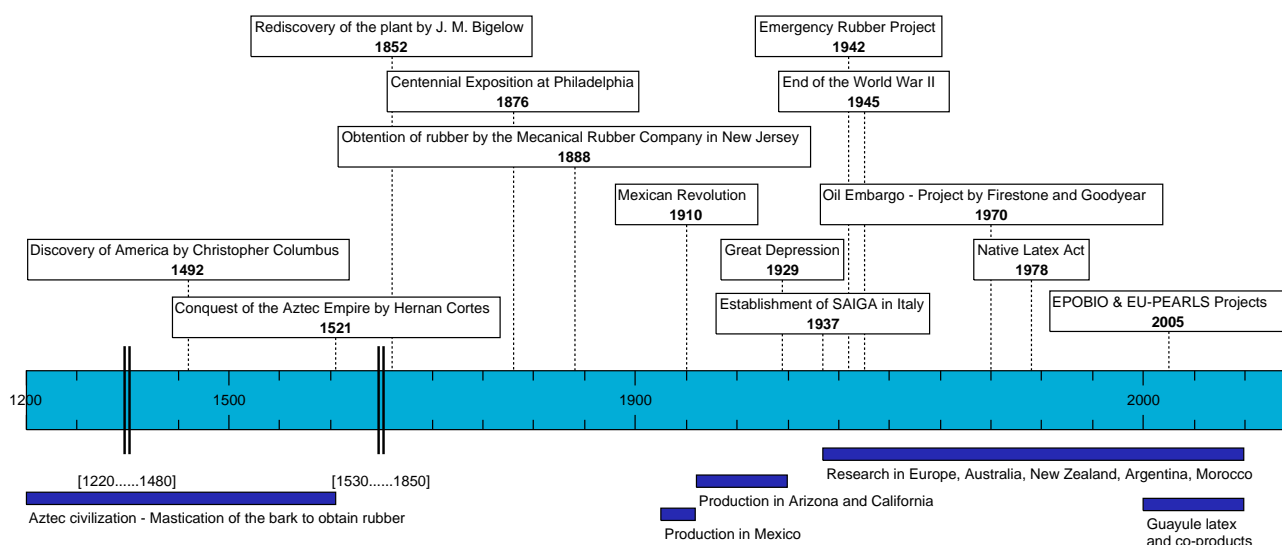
Rediscovery of the plant by J. M. Bigelow
1852

Centennial Exposition at Philadelphia
1876

Obtention of rubber by the Mecanical Rubber Company in New Jersey
1888

Emergency Rubber Project
1942

End of the World War II
1945

Mexican Revolution
1910

Oil Embargo - Project by Firestone and Goodyear
1970

Discovery of America by Christopher Columbus
1492

Great Depression
1929

Native Latex Act
1978

Conquest of the Aztec Empire by Hernan Cortes
1521

Establishment of SAIGA in Italy
1937

EPOBIO & EU-PEARLS Projects
2005

1200
1500
1900
2000

[1220......1480]
[1530......1850]

Aztec civilization - Mastication of the bark to obtain rubber

Production in Arizona and California

Production in Mexico

Research in Europe, Australia, New Zealand, Argentina, Morocco

Guayule latex
and co-products